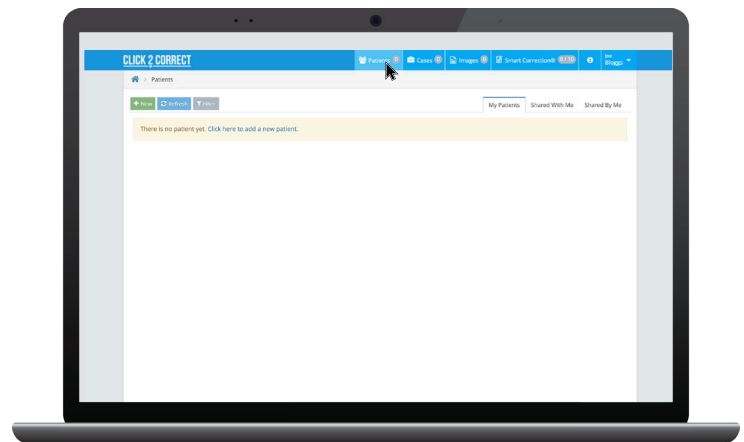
CLICK 2 CORRECT

Patients 0 Cases 0 Images 0 Smart Correction® 0.1.10 Joe Bloggs

Patients

+ New Refresh Filter

My Patients Shared With Me Shared By Me

There is no patient yet. Click here to add a new patient.